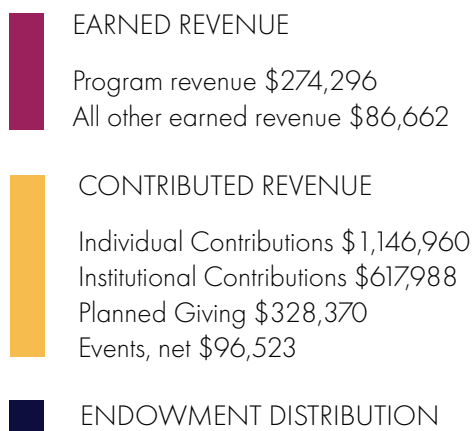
EARNED REVENUE

Program revenue \$274,296
All other earned revenue \$86,662

CONTRIBUTED REVENUE

Individual Contributions \$1,146,960
Institutional Contributions \$617,988
Planned Giving \$328,370
Events, net \$96,523

ENDOWMENT DISTRIBUTION